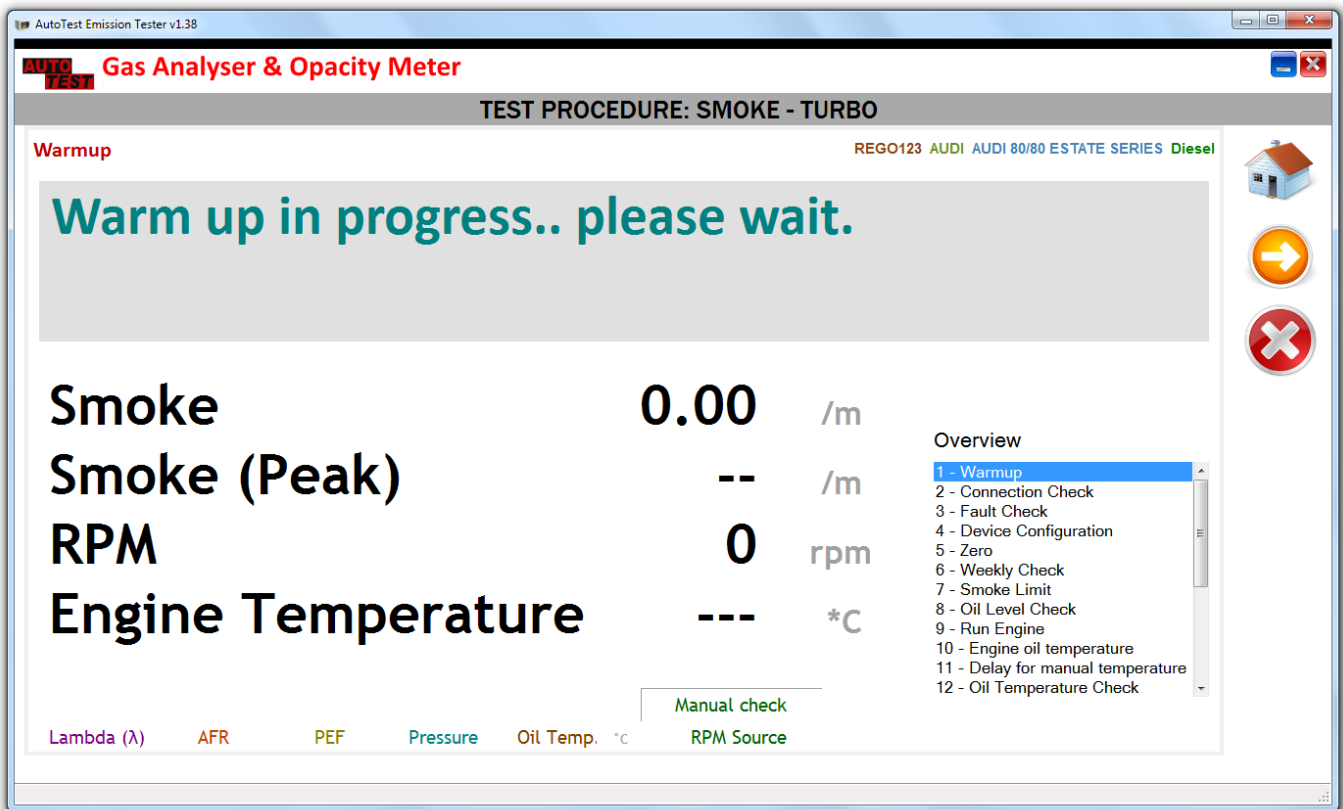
AutoTest Emission Tester v1.38

AUTO TEST Gas Analyser & Opacity Meter

TEST PROCEDURE: SMOKE - TURBO

Warmup

REGO123 AUDI AUDI 80/80 ESTATE SERIES Diesel

Warm up in progress.. please wait.

Smoke 0.00 /m

Smoke (Peak) -- /m

RPM 0 rpm

Engine Temperature --- *C

Overview

1 - Warmup
2 - Connection Check
3 - Fault Check
4 - Device Configuration
5 - Zero
6 - Weekly Check
7 - Smoke Limit
8 - Oil Level Check
9 - Run Engine
10 - Engine oil temperature
11 - Delay for manual temperature
12 - Oil Temperature Check

Manual check

Lambda (λ) AFR PEF Pressure Oil Temp. °C RPM Source